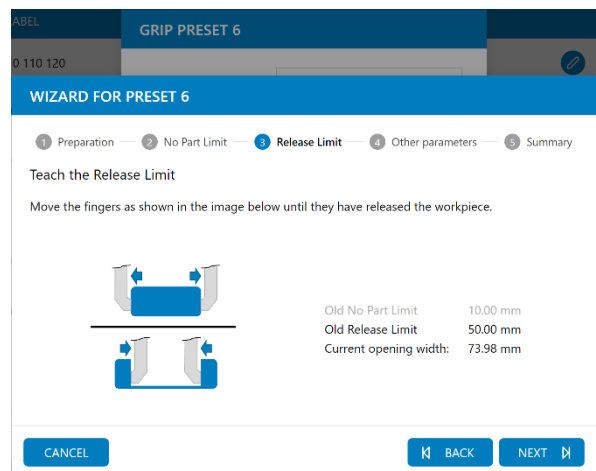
ABEL

0 110 120

GRIP PRESET 6

WIZARD FOR PRESET 6

1 Preparation — 2 No Part Limit — 3 Release Limit — 4 Other parameters — 5 Summary

Teach the Release Limit

Move the fingers as shown in the image below until they have released the workpiece.

| | |
|---|---|
| Old No Part Limit | 10.00 mm |
| Old Release Limit | 50.00 mm |
| Current opening width: | 73.98 mm |

CANCEL

BACK

NEXT